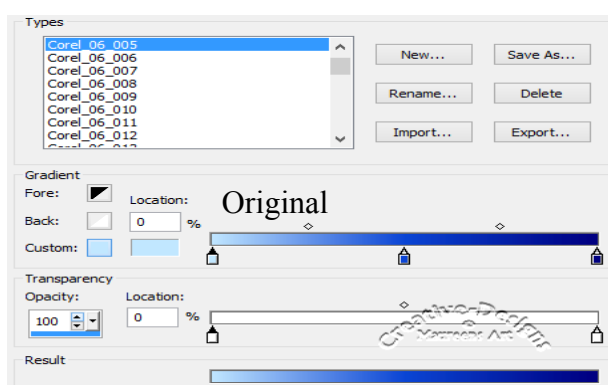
Types

Corel_06_005
Corel_06_006
Corel_06_007
Corel_06_008
Corel_06_009
Corel_06_010
Corel_06_011
Corel_06_012

New...
Save As...
Rename...
Delete
Import...
Export...

Gradient
Fore:
Location:
Original
Back:
0
%
Custom:

Transparency
Opacity:
Location:
100
0
%

Result